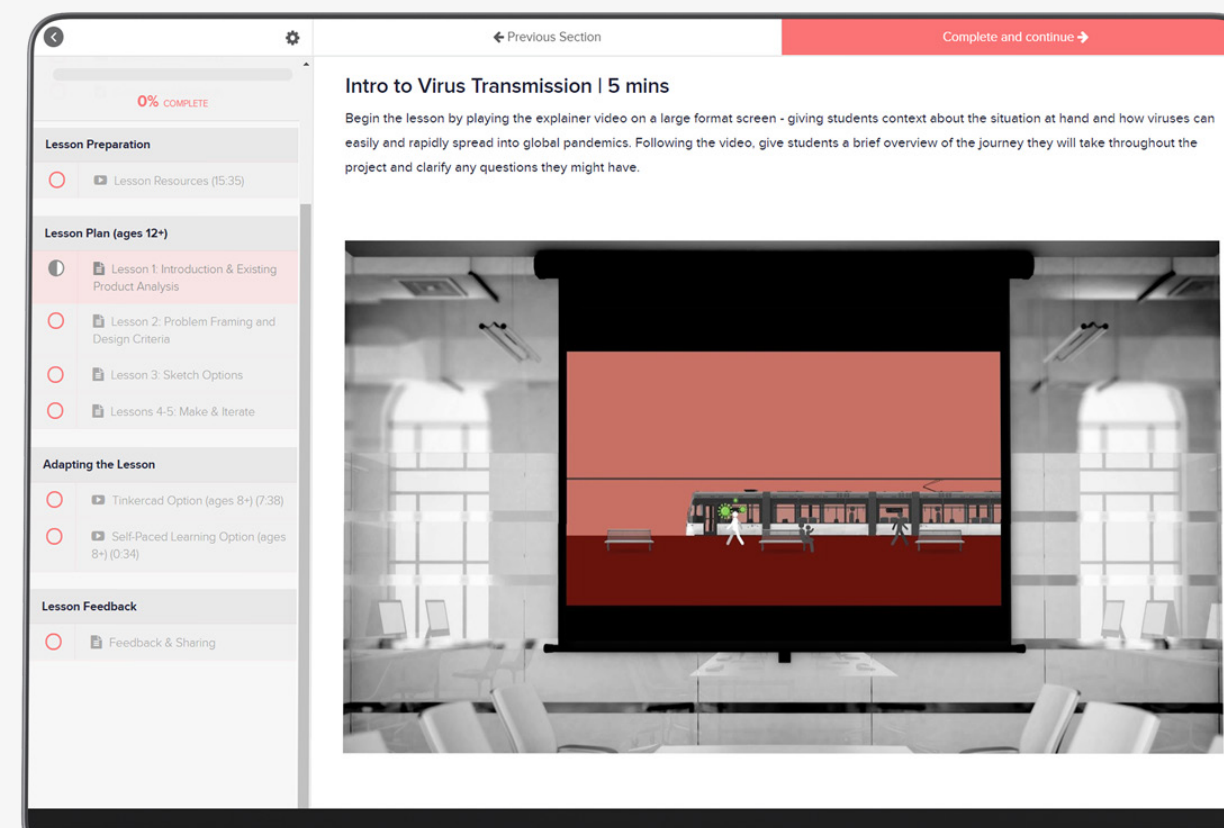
0% COMPLETE

Lesson Preparation

Lesson Resources (15:35)

Lesson Plan (ages 12+)

Lesson 1: Introduction & Existing Product Analysis

Lesson 2: Problem Framing and Design Criteria

Lesson 3: Sketch Options

Lessons 4-5: Make & Iterate

Adapting the Lesson

Tinkercad Option (ages 8+) (7:38)

Self-Paced Learning Option (ages 8+) (0:34)

Lesson Feedback

Feedback & Sharing

← Previous Section

Complete and continue →

Intro to Virus Transmission | 5 mins

Begin the lesson by playing the explainer video on a large format screen - giving students context about the situation at hand and how viruses can easily and rapidly spread into global pandemics. Following the video, give students a brief overview of the journey they will take throughout the project and clarify any questions they might have.